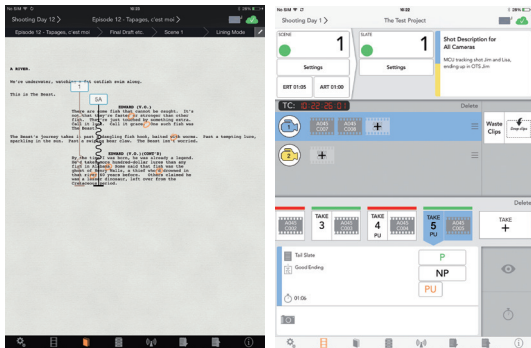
No SIM 10:33 28%

Shooting Day 12 Episode 12 - Tapages, c'est moi

Episode 12 - Tapages, c'est moi Final Draft etc. Scene 1 Lining Mode

A RIVER.

We're underwater, watching a fat catfish swim along.

This is The Beast.

1

1A

EDWARD (V.O.)
There are some fish that cannot be caught. It's not that they're faster or stronger than other fish. They're just touched by something extra. Call it luck. Call it grace. One such fish was The Beast.

The Beast's journey takes it past a dangling fish hook, baited with worms. Past a tempting lure, sparkling in the sun. Past a swiping bear claw. The Beast isn't worried.

EDWARD (V.O.)(CONT'D)
By the time I was born, he was already a legend. He'd taken more hundred-dollar lures than any fish in Alabama. Some said that fish was the ghost of Henry Walls, a thief who'd drowned in that river 60 years before. Others claimed he was a giant dinosaur, left over from the Cretaceous period.

No SIM 10:33 28%

Shooting Day 1 The Test Project

SCENE 1

SLATE 1

Shot Description for All Cameras
MCU tracking shot Jim and Lisa, ending up in OTS Jim

Settings Settings

ERT 01:05 ART 01:00

TC: 02:26:01

Delete

A049 C007 A049 C008 +

Waste Clips

+

Delete

A049 C002 TAKE 3 A049 C003 TAKE 4 PU A049 C004 TAKE 5 PU A049 C005 TAKE +

Tail Slate
Good Ending

P
NP
PU

01.0s